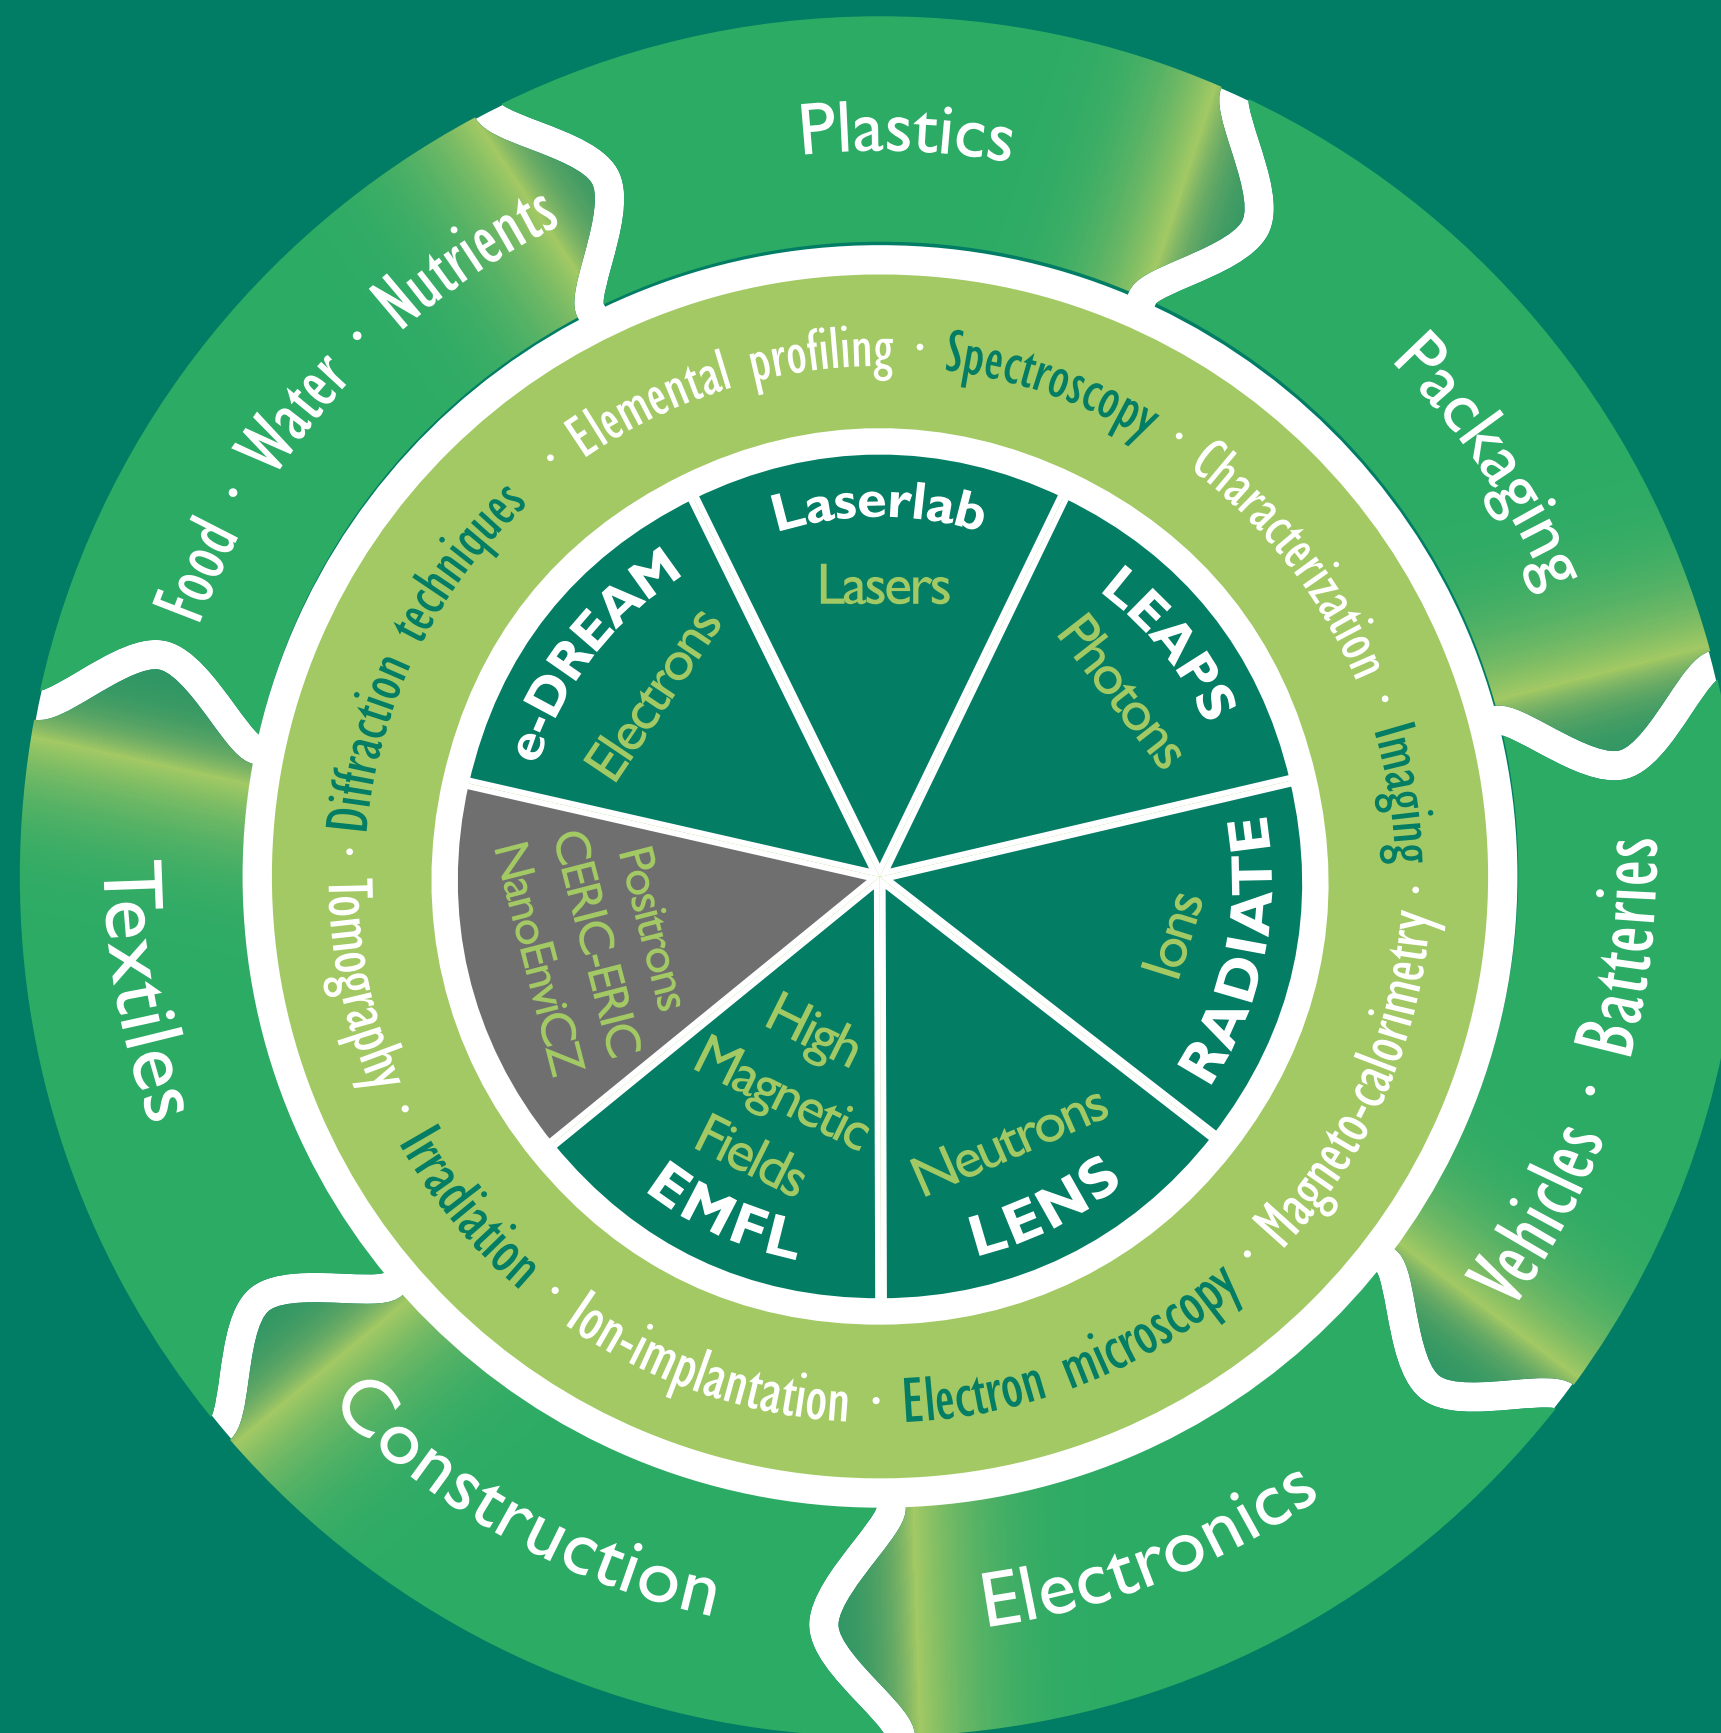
Plastics

Packaging

Vehicles · Batteries

Electronics

Construction

Textiles

Food · Water · Nutrients

· Elemental profiling · Spectroscopy · Characterization · Imaging · Magneto-calorimetry · Electron microscopy · Ion-implantation · Irradiation · Tomography · Diffraction techniques

Laserlab
Lasers

LEAPS
Photons

RADIATE
Ions

LENS
Neutrons

EMFL
High Magnetic Fields

Positrons
CERIC-ERIC
NanoEnviCZ

e-DREAM
Electrons